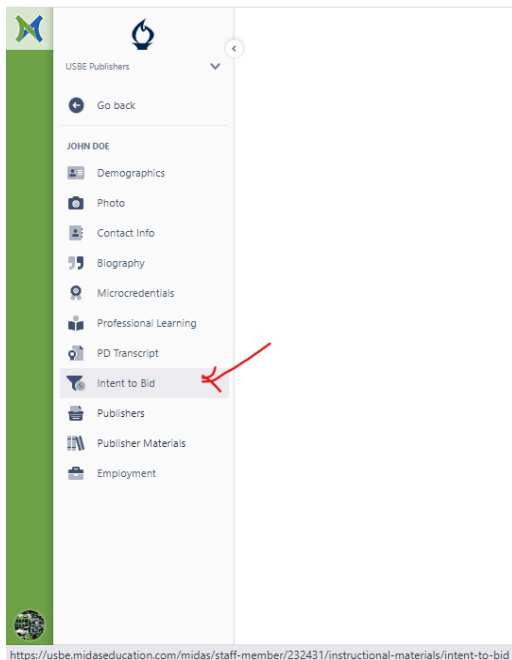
USBE Publishers

Go back

JOHN DOE

Demographics

Photo

Contact Info

Biography

Microcredentials

Professional Learning

PD Transcript

Intent to Bid

Publishers

Publisher Materials

Employment

https://usbe.midaseducation.com/midas/staff-member/232431/instructional-materials/intent-to-bid